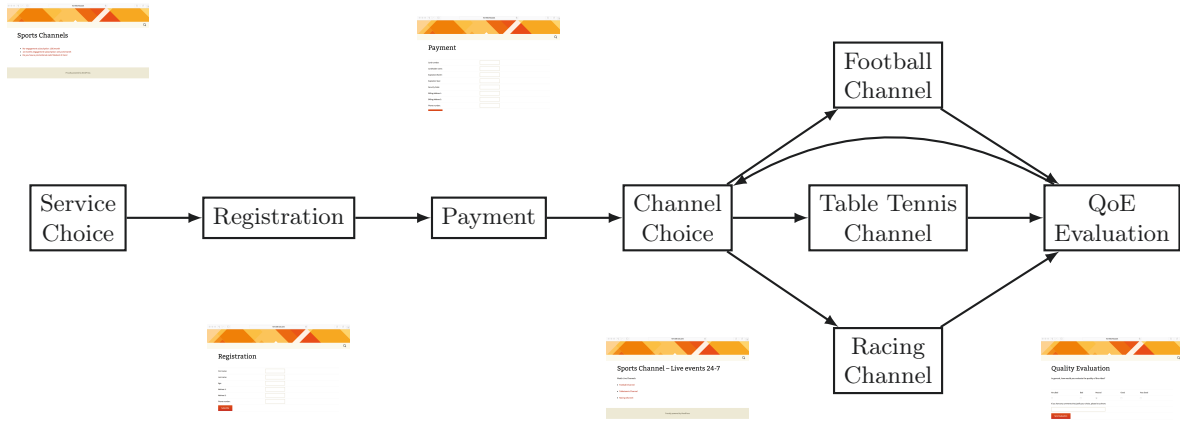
Sports Channels

Payment

Football Channel

Service Choice

Registration

Payment

Channel Choice

Table Tennis Channel

QoE Evaluation

Racing Channel

Registration

Sports Channel – Live events 24-7

Quality Evaluation